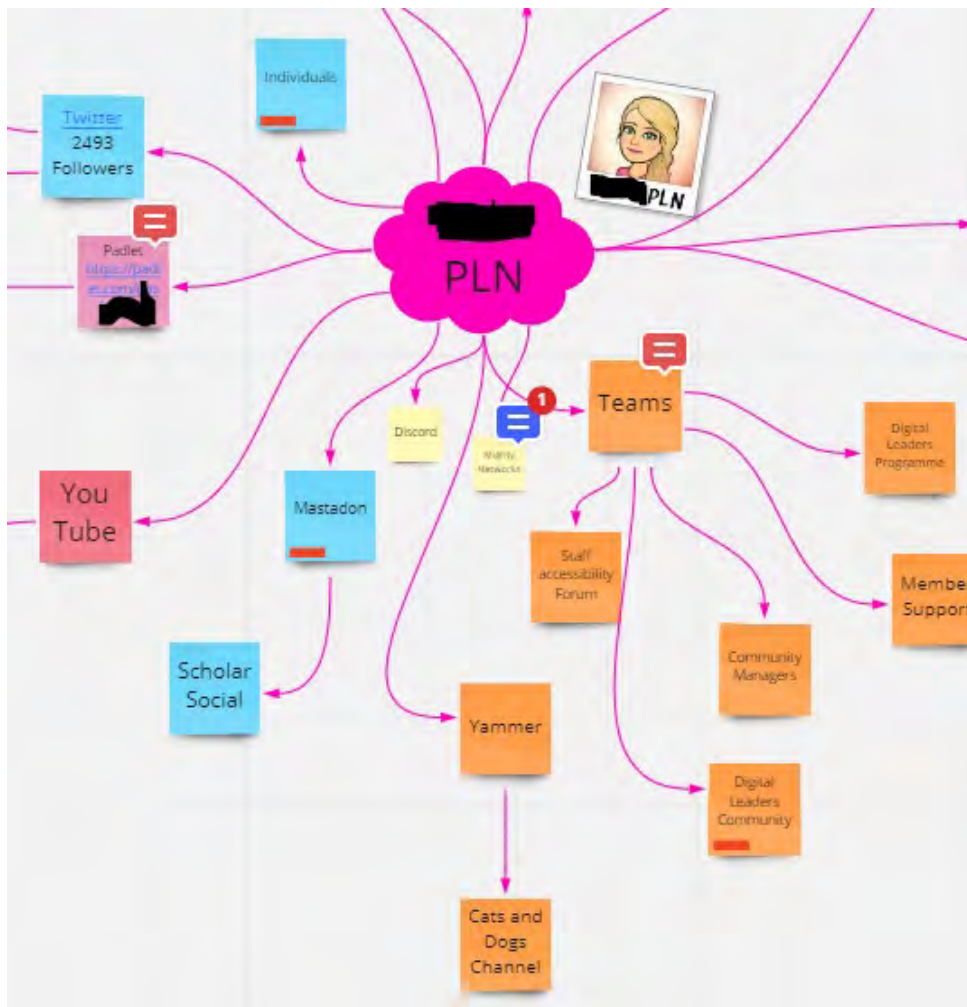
Individuals

Twitter
2493
Followers

Padlet
https://padl
et.com/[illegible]

PLN

PLN

Discord

Mainly Networks

1

Teams

Digital Leaders Programme

You Tube

Mastadon

Staff accessibility Forum

Membe
Suppor

Community Managers

Scholar Social

Yammer

Digital Leaders Community

Cats and Dogs Channel